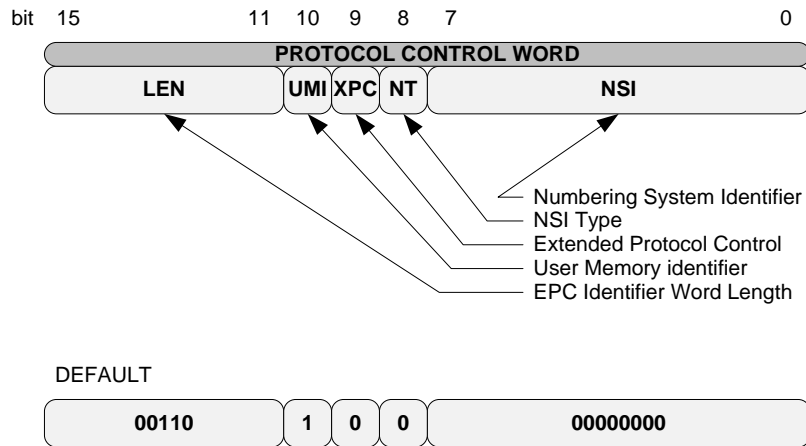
bit 15 11 10 9 8 7 0

PROTOCOL CONTROL WORD

LEN UMI XPC NT NSI

Numbering System Identifier
NSI Type
Extended Protocol Control
User Memory identifier
EPC Identifier Word Length

DEFAULT

00110 1 0 0 00000000